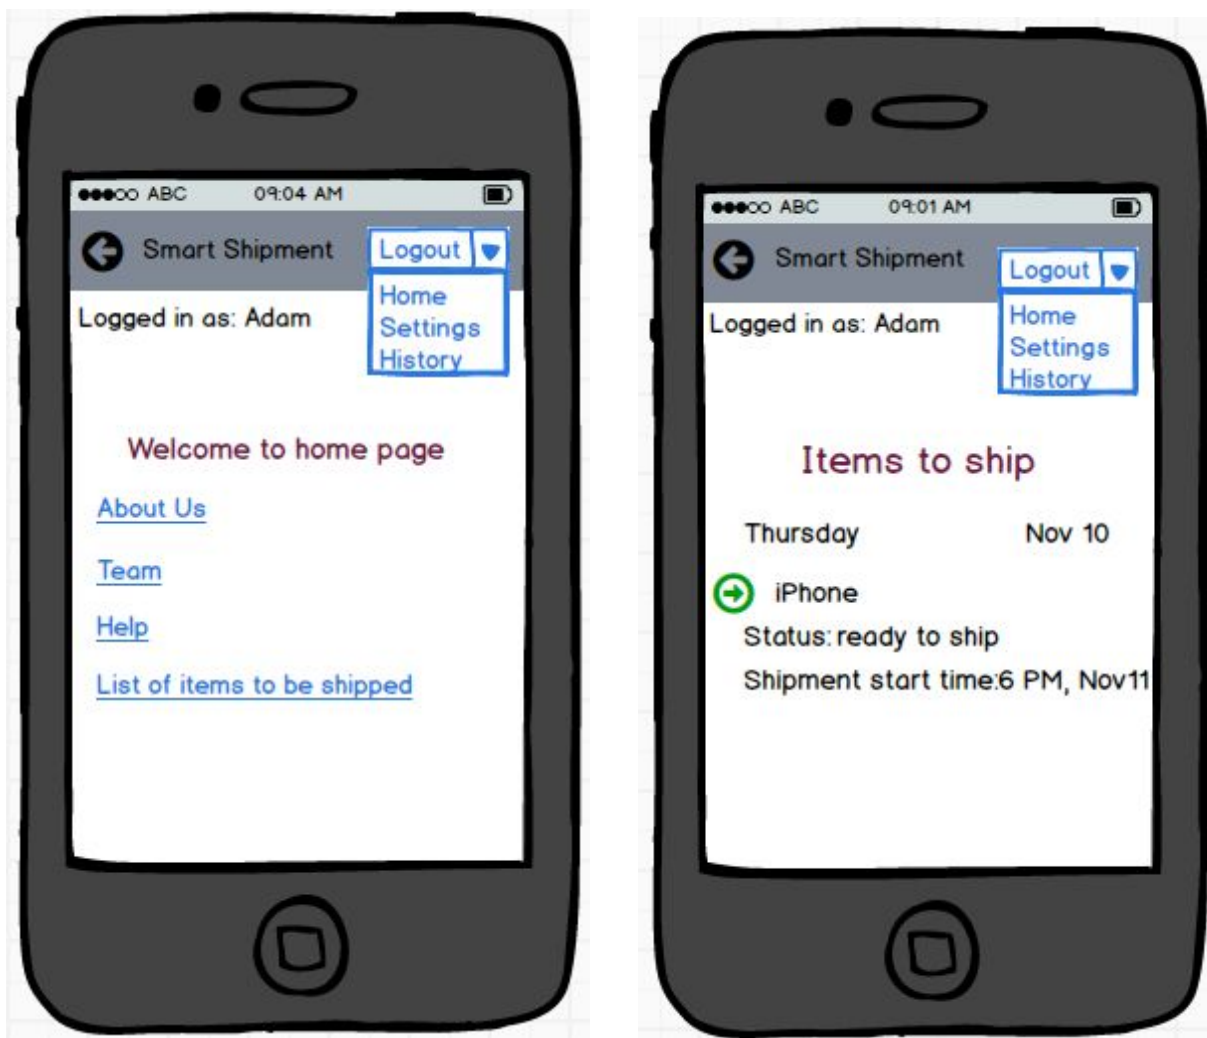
●●●○○ ABC 09:04 AM

Smart Shipment

Logout

Home
Settings
History

Logged in as: Adam

Welcome to home page

About Us

Team

Help

List of items to be shipped

●●●○○ ABC 09:01 AM

Smart Shipment

Logout

Home
Settings
History

Logged in as: Adam

Items to ship

Thursday Nov 10

iPhone

Status: ready to ship

Shipment start time:6 PM, Nov11